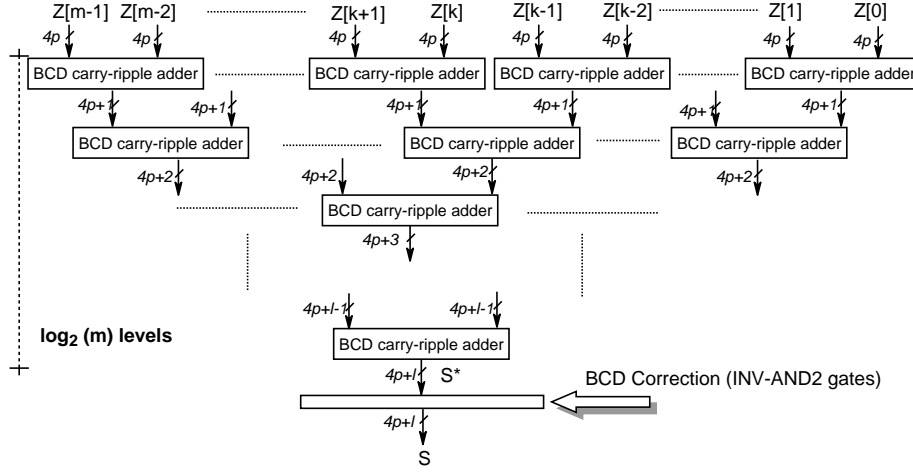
Z[m-1] Z[m-2] Z[k+1] Z[k] Z[k-1] Z[k-2] Z[1] Z[0]

4p 4p 4p 4p 4p 4p 4p 4p

BCD carry-ripple adder BCD carry-ripple adder BCD carry-ripple adder BCD carry-ripple adder

4p+1 4p+1 4p+1 4p+1 4p+1 4p+1

BCD carry-ripple adder BCD carry-ripple adder BCD carry-ripple adder

4p+2 4p+2 4p+2 4p+2

BCD carry-ripple adder

4p+3

$\log_2$ (m) levels

4p+l-1 4p+l-1

BCD carry-ripple adder

4p+l S*

BCD Correction (INV-AND2 gates)

4p+l

S